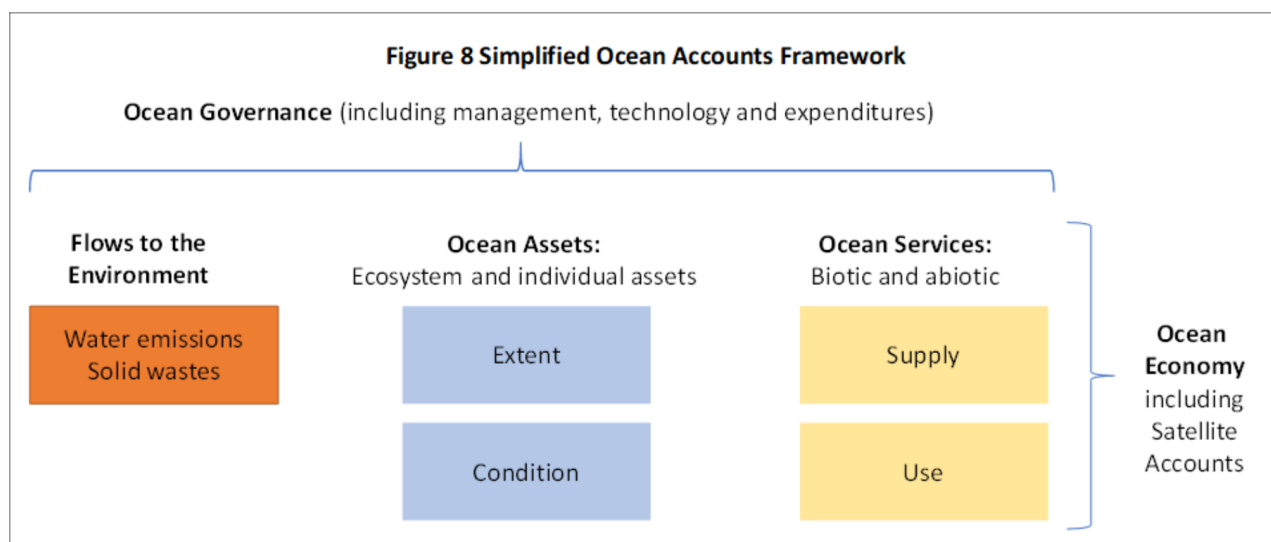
**Figure 8 Simplified Ocean Accounts Framework**

**Ocean Governance** (including management, technology and expenditures)

**Flows to the Environment**

Water emissions
Solid wastes

**Ocean Assets:**
Ecosystem and individual assets

Extent

Condition

**Ocean Services:**
Biotic and abiotic

Supply

Use

**Ocean Economy** including Satellite Accounts